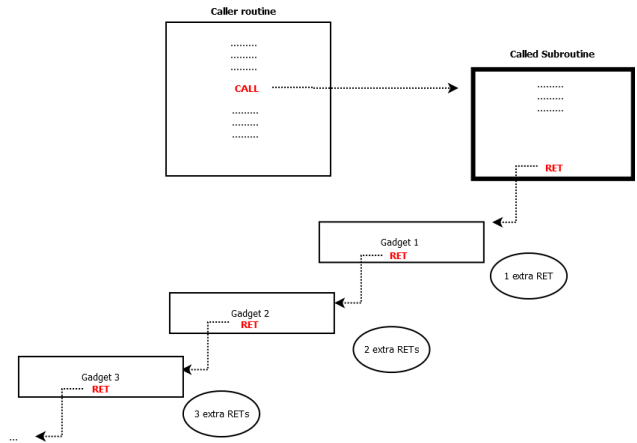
Caller routine

.........
.........
.........
CALL
.........
.........
.........

Called Subroutine

.........
.........
.........
RET

Gadget 1
RET

1 extra RET

Gadget 2
RET

2 extra RETs

Gadget 3
RET

3 extra RETs

...